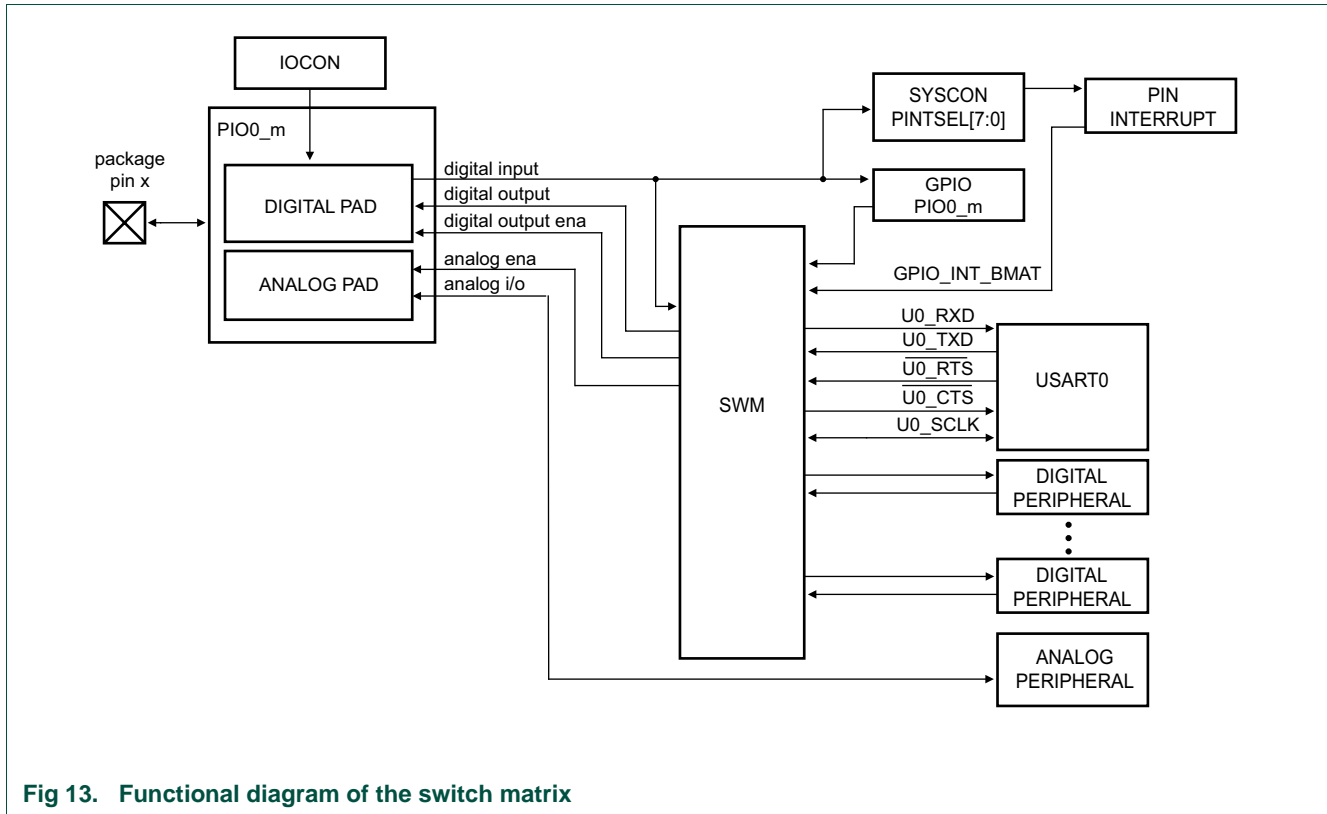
IOCON

PIO0_m

package pin x

DIGITAL PAD

ANALOG PAD

digital input

digital output

digital output ena

analog ena

analog i/o

SYSCON PINTSEL[7:0]

PIN INTERRUPT

GPIO PIO0_m

GPIO_INT_BMAT

SWM

U0_RXD

U0_TXD

$\overline{\text{U0\_RTS}}$

$\overline{\text{U0\_CTS}}$

U0_SCLK

USART0

DIGITAL PERIPHERAL

DIGITAL PERIPHERAL

ANALOG PERIPHERAL

Fig 13. Functional diagram of the switch matrix